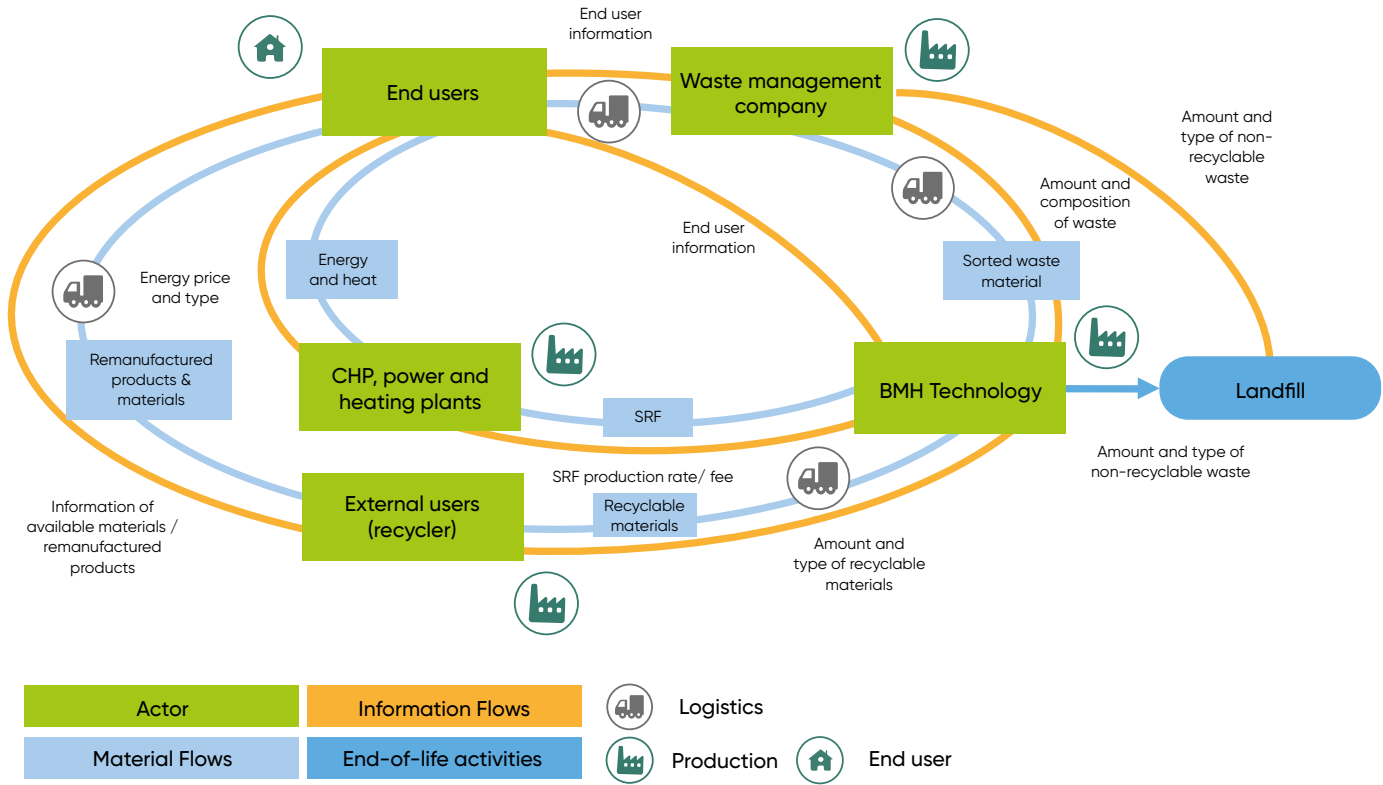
End user information

End users

Waste management company

Amount and type of non-recyclable waste

Amount and composition of waste

End user information

Energy and heat

Sorted waste material

Energy price and type

Remanufactured products & materials

CHP, power and heating plants

SRF

BMH Technology

Landfill

Amount and type of non-recyclable waste

SRF production rate/ fee

Information of available materials / remanufactured products

External users (recycler)

Recyclable materials

Amount and type of recyclable materials

| Actor | Information Flows |
|---|---|
| Material Flows | End-of-life activities |

Logistics

Production

End user